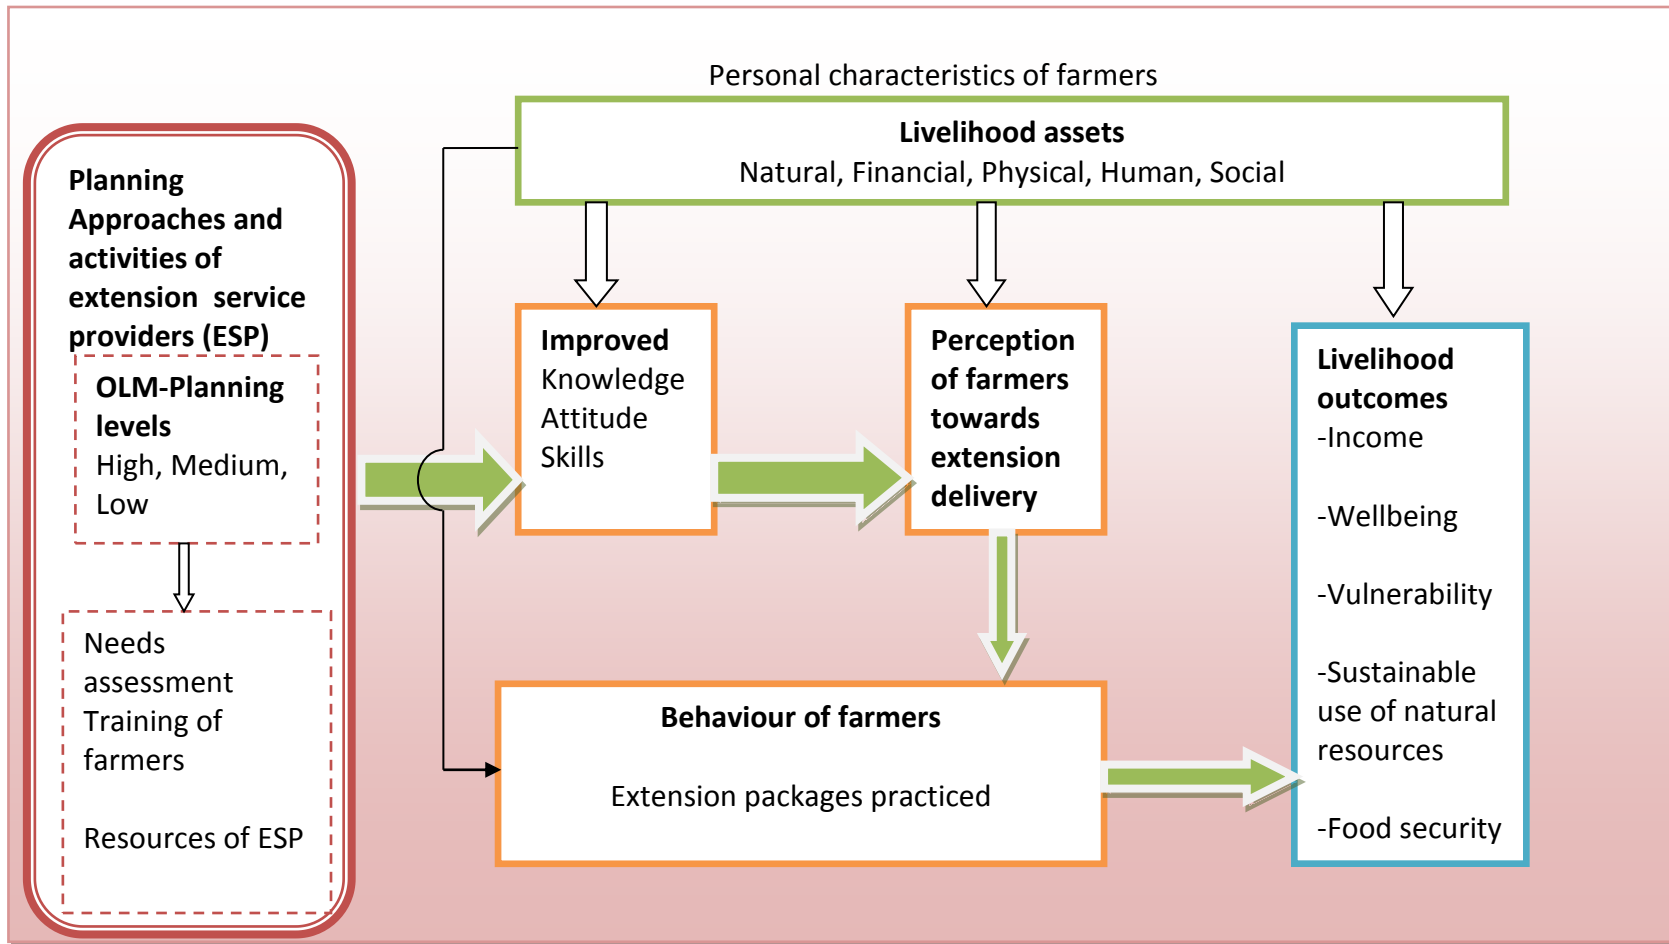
Personal characteristics of farmers

Livelihood assets
Natural, Financial, Physical, Human, Social

Planning Approaches and activities of extension service providers (ESP)

OLM-Planning levels
High, Medium, Low

Needs assessment
Training of farmers

Resources of ESP

Improved
Knowledge
Attitude
Skills

Perception of farmers towards extension delivery

Livelihood outcomes
-Income

-Wellbeing

-Vulnerability

-Sustainable use of natural resources

-Food security

Behaviour of farmers

Extension packages practiced